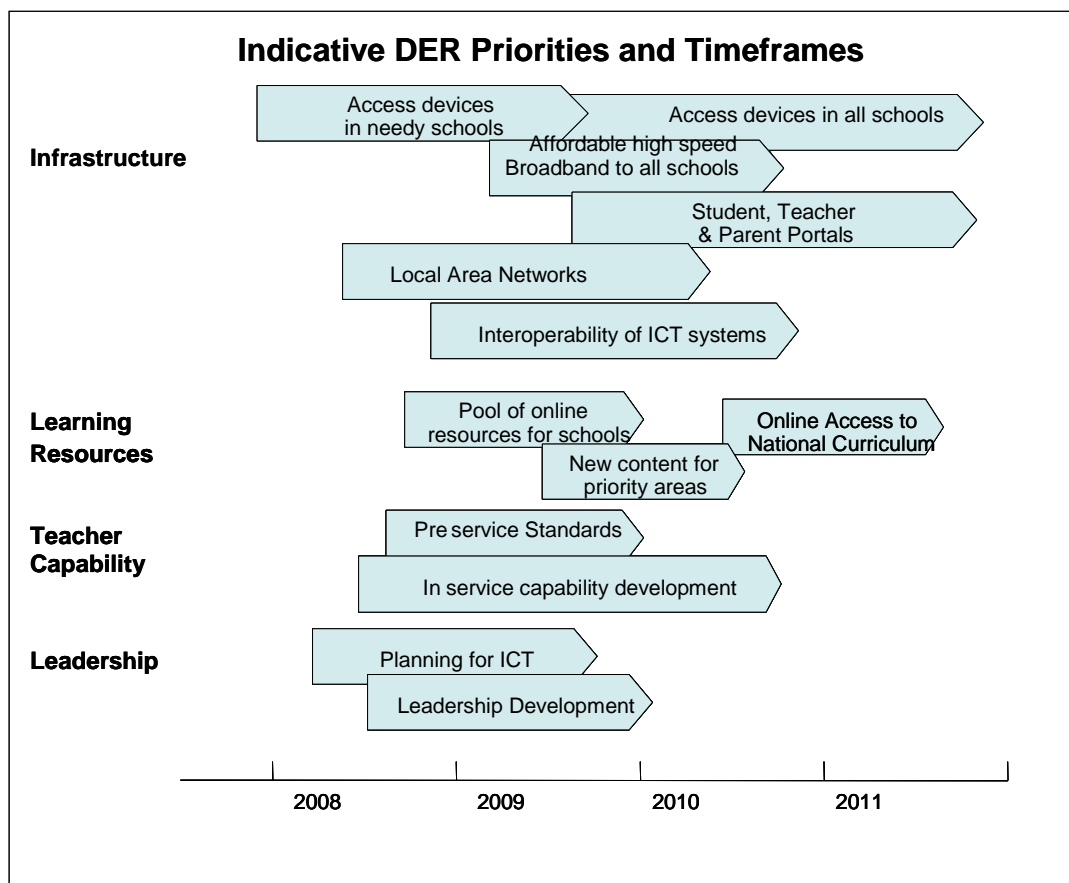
Indicative DER Priorities and Timeframes

Infrastructure

Access devices in needy schools

Access devices in all schools

Affordable high speed Broadband to all schools

Student, Teacher & Parent Portals

Local Area Networks

Interoperability of ICT systems

Learning Resources

Pool of online resources for schools

Online Access to National Curriculum

New content for priority areas

Teacher Capability

Pre service Standards

In service capability development

Leadership

Planning for ICT

Leadership Development

2008

2009

2010

2011